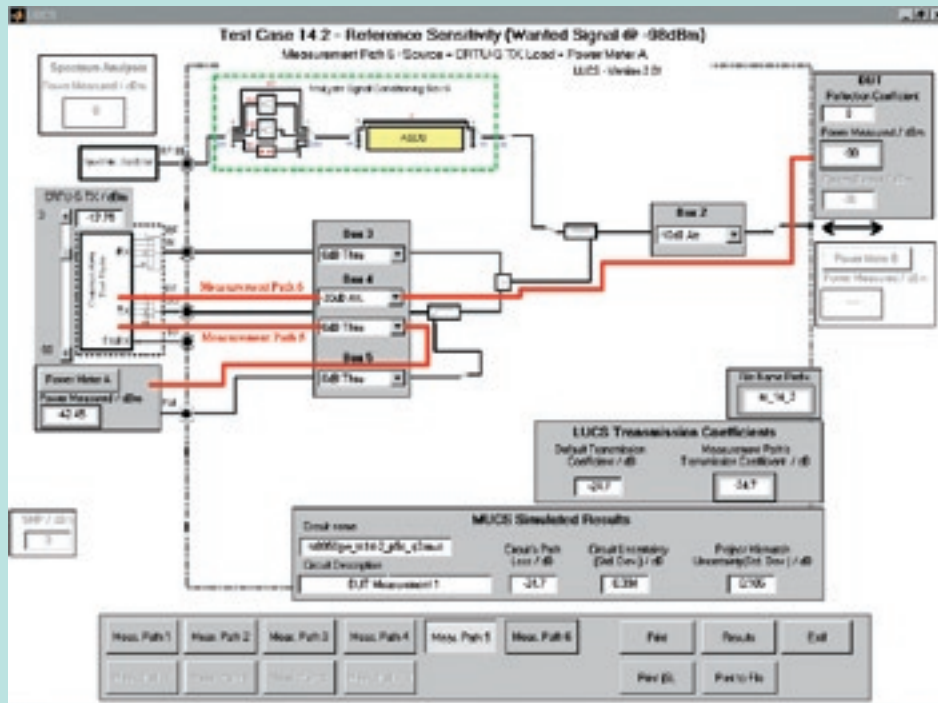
Test Case 14.2 - Reference Sensitivity (Wanted Signal @ -98dBm)

Measurement Path 6 - Source = DRTU-G TX Load = Power Meter A

LUCS - Version 2.0i

Spectrum Analyser

Power Measured / dBm

0

Analyser Signal Conditioning Box 6

A0

Spectrum Analyser

DRTU-G TX / dBm

-12.75

Box 3

0dB Thru

Box 4

20dB Att.

0dB Thru

Box 5

0dB Thru

Box 2

10dB Att

Measurement Path 6

Measurement Path 6

Power Meter A

Power Measured / dBm

-42.45

EUT

Reflection Coefficient

0

Power Measured / dBm

-98

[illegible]

0

Power Meter B

Power Measured / dBm

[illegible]

File Name Prefix

tc_14_2

LUCS Transmission Coefficients

Default Transmission Coefficient / dB

-29.7

Measurement Path's Transmission Coefficient / dB

-34.7

SWR / dB

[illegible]

MUCS Simulated Results

Circuit name

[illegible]

Circuit Description

EUT Measurement 1

Circuit's Path Loss / dB

-24.7

Circuit Uncertainty (Std. Dev.) / dB

0.394

Project Mismatch Uncertainty(Std. Dev.) / dB

0.105

Meas. Path 1

Meas. Path 2

Meas. Path 3

Meas. Path 4

Meas. Path 5

Meas. Path 6

Print

Results

Exit

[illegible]

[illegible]

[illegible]

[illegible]

Prev (5)

Print to File